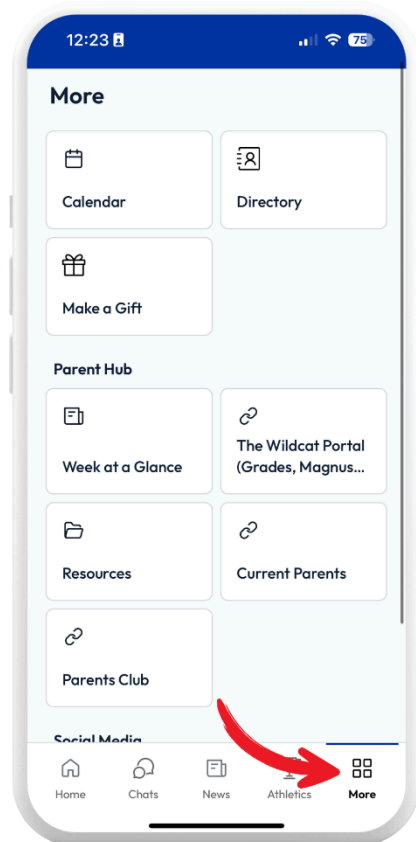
12:23

75

More

Calendar

Directory

Make a Gift

Parent Hub

Week at a Glance

The Wildcat Portal (Grades, Magnus...

Resources

Current Parents

Parents Club

Social Media

Home

Chats

News

Athletics

More